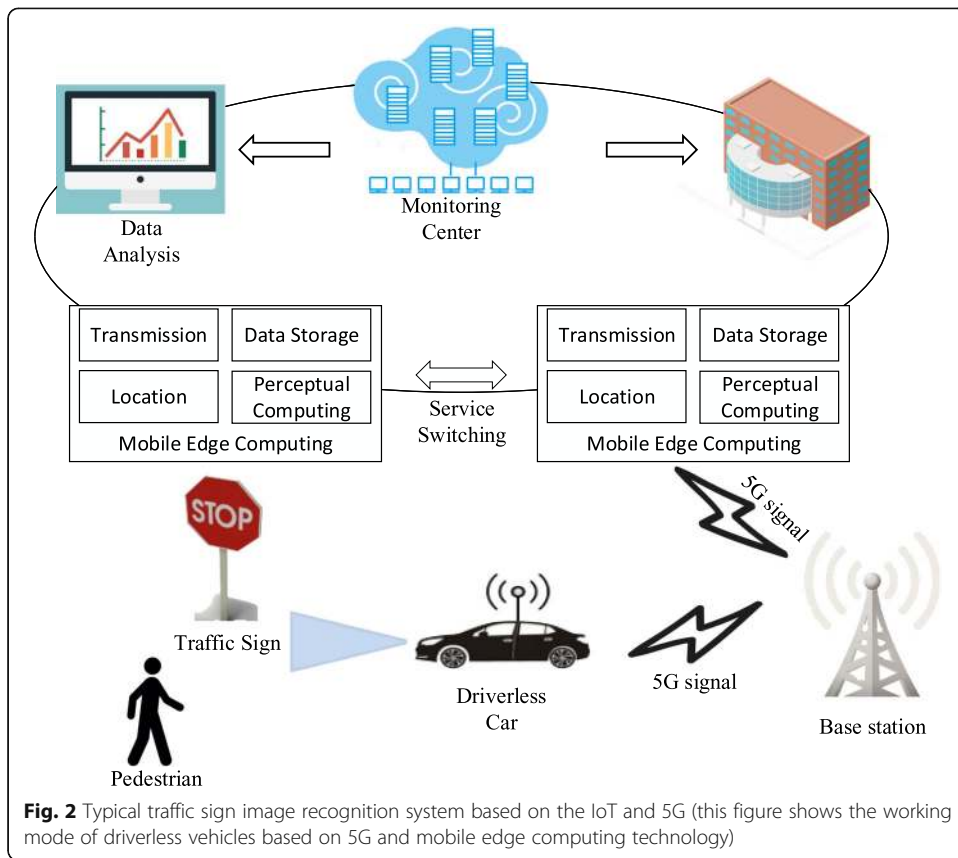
Data Analysis

Monitoring Center

Transmission

Data Storage

Location

Perceptual Computing

Mobile Edge Computing

Service Switching

Transmission

Data Storage

Location

Perceptual Computing

Mobile Edge Computing

STOP

5G signal

Traffic Sign

Driverless Car

5G signal

Base station

Pedestrian

**Fig. 2** Typical traffic sign image recognition system based on the IoT and 5G (this figure shows the working mode of driverless vehicles based on 5G and mobile edge computing technology)